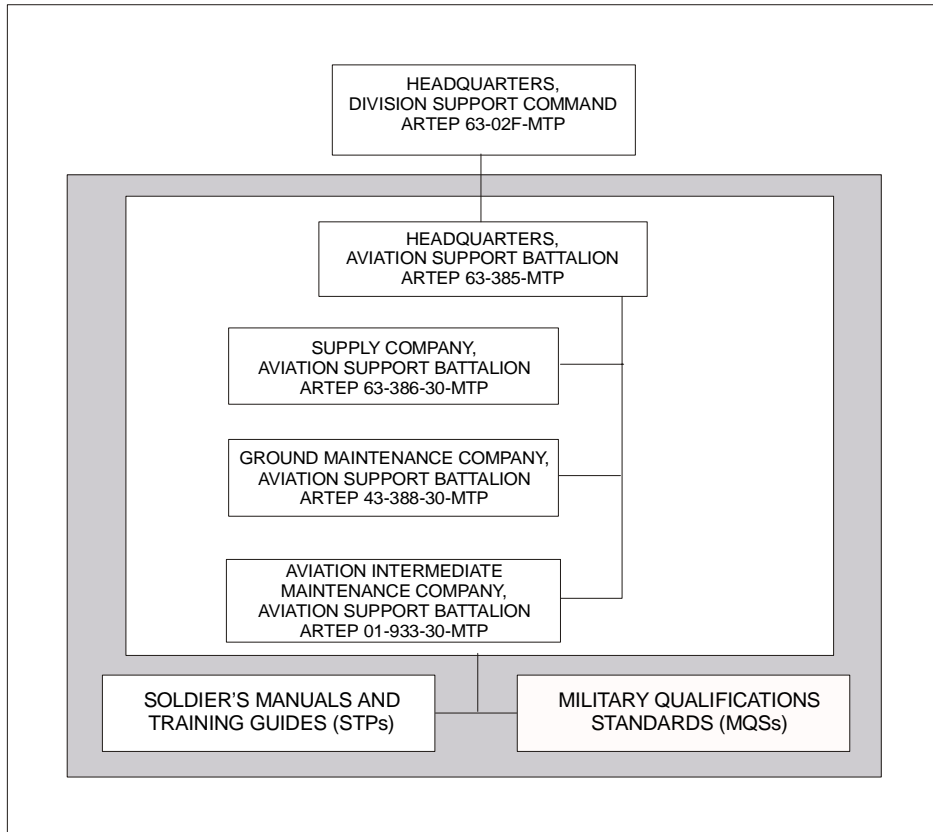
HEADQUARTERS, DIVISION SUPPORT COMMAND ARTEP 63-02F-MTP

HEADQUARTERS, AVIATION SUPPORT BATTALION ARTEP 63-385-MTP

SUPPLY COMPANY, AVIATION SUPPORT BATTALION ARTEP 63-386-30-MTP

GROUND MAINTENANCE COMPANY, AVIATION SUPPORT BATTALION ARTEP 43-388-30-MTP

AVIATION INTERMEDIATE MAINTENANCE COMPANY, AVIATION SUPPORT BATTALION ARTEP 01-933-30-MTP

SOLDIER'S MANUALS AND TRAINING GUIDES (STPs)

MILITARY QUALIFICATIONS STANDARDS (MQSs)